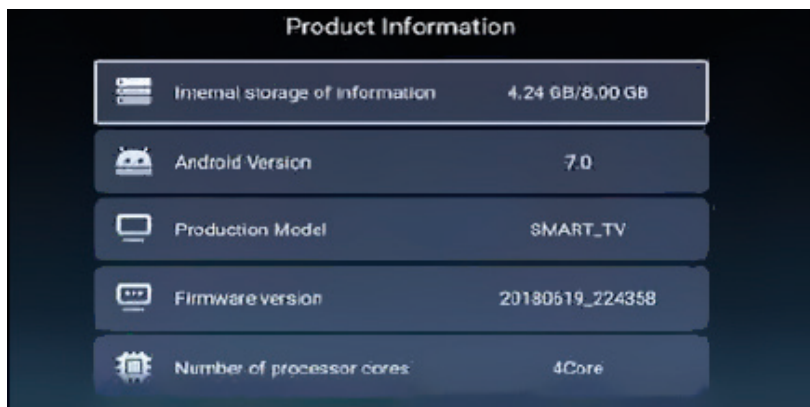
Product Information

| | |
|---|---|
| Internal storage of information | 4.24 GB/8.00 GB |
| Android Version | 7.0 |
| Production Model | SMART_TV |
| Firmware version | 20180619_224358 |
| Number of processor cores | 4Core |